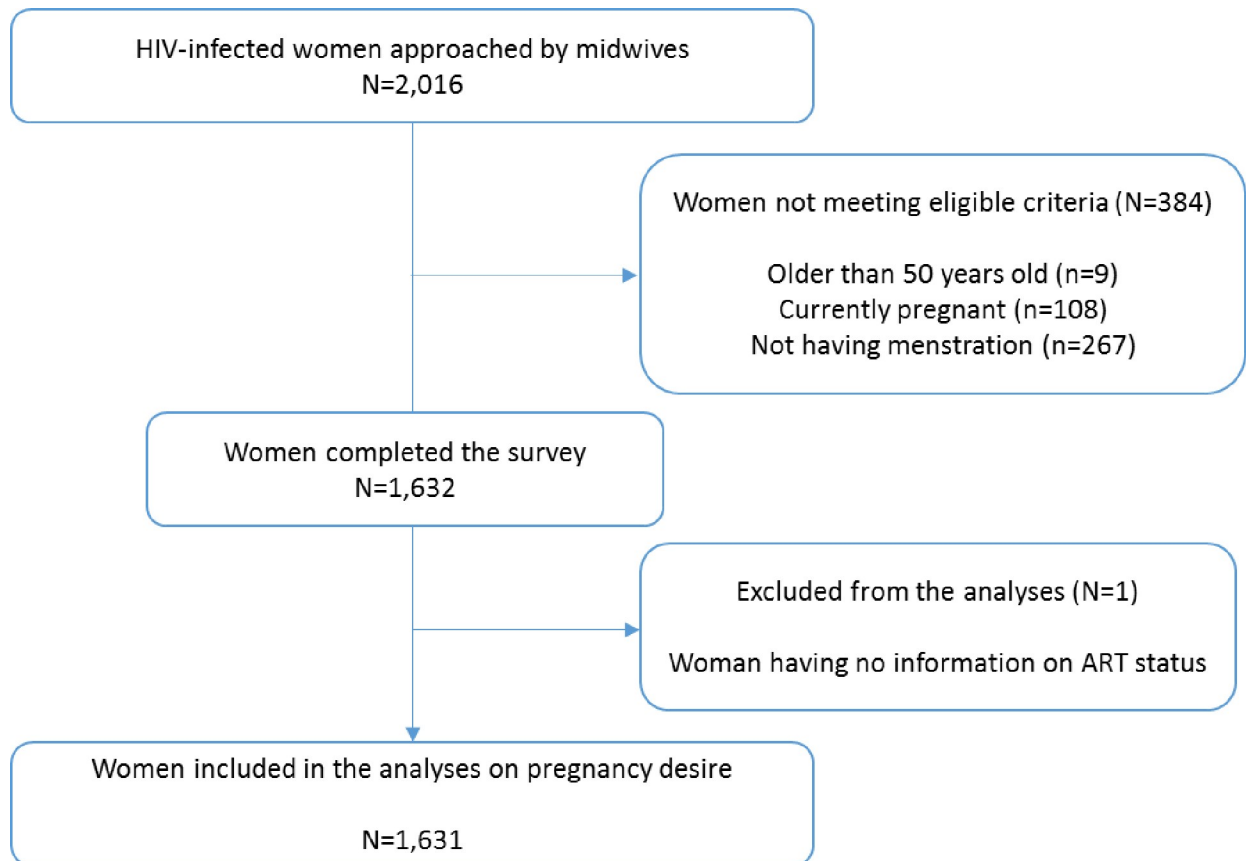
HIV-infected women approached by midwives
N=2,016

Women not meeting eligible criteria (N=384)

Older than 50 years old (n=9)
Currently pregnant (n=108)
Not having menstration (n=267)

Women completed the survey
N=1,632

Excluded from the analyses (N=1)

Woman having no information on ART status

Women included in the analyses on pregnancy desire

N=1,631